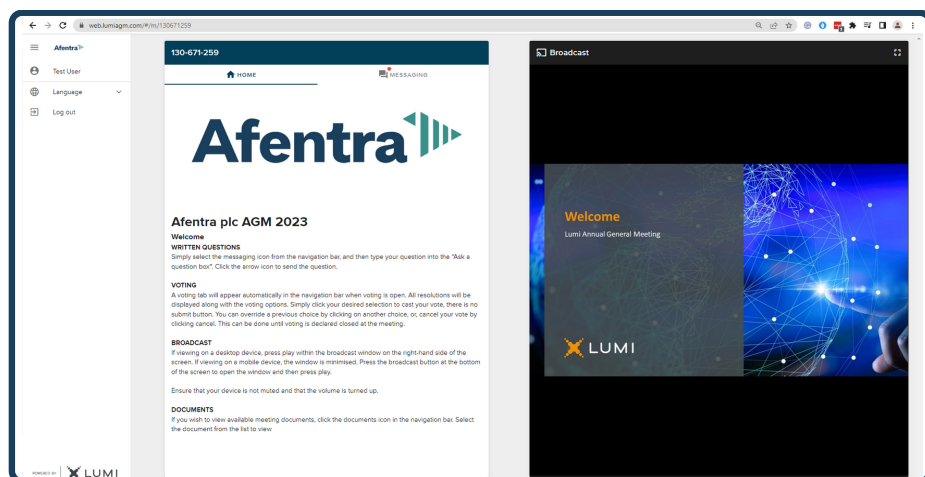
web.lumiagm.com/#/m/130671259

Afentra

Test User

Language

Log out

POWERED BY LUMI

130-671-259

HOME

MESSAGING

Afentra

Afentra plc AGM 2023

Welcome

WRITTEN QUESTIONS

Simply select the messaging icon from the navigation bar, and then type your question into the "Ask a question box". Click the arrow icon to send the question.

VOTING

A voting tab will appear automatically in the navigation bar when voting is open. All resolutions will be displayed along with the voting options. Simply click your desired selection to cast your vote, there is no submit button. You can override a previous choice by clicking on another choice, or, cancel your vote by clicking cancel. This can be done until voting is declared closed at the meeting.

BROADCAST

If viewing on a desktop device, press play within the broadcast window on the right-hand side of the screen. If viewing on a mobile device, the window is minimised. Press the broadcast button at the bottom of the screen to open the window and then press play.

Ensure that your device is not muted and that the volume is turned up.

DOCUMENTS

If you wish to view available meeting documents, click the documents icon in the navigation bar. Select the document from the list to view

Broadcast

Welcome

Lumi Annual General Meeting

LUMI